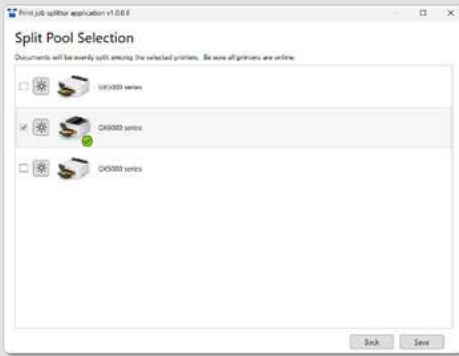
Print job splitter application v1.0.0.0

Split Pool Selection

Documents will be evenly split among the selected printers. Be sure all printers are online.

UX5000 series

DX5000 series

DX5000 series

Back

Save